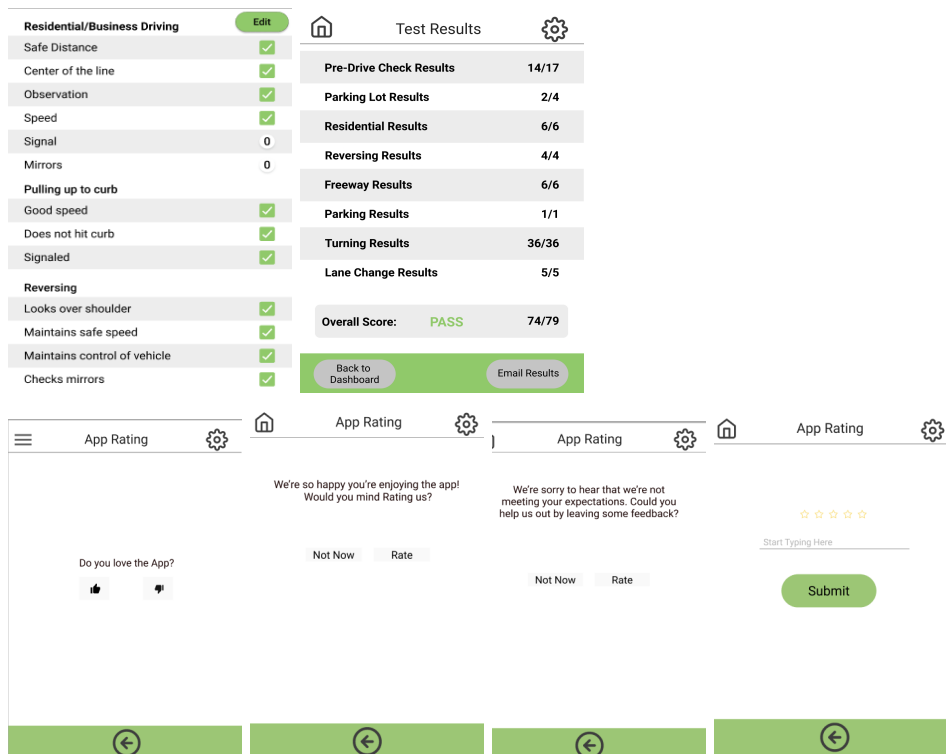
Residential/Business Driving
Edit
Safe Distance
Center of the line
Observation
Speed
Signal 0
Mirrors 0
Pulling up to curb
Good speed
Does not hit curb
Signaled
Reversing
Looks over shoulder
Maintains safe speed
Maintains control of vehicle
Checks mirrors

Test Results

| | |
|---|---|
| Pre-Drive Check Results | 14/17 |
| Parking Lot Results | 2/4 |
| Residential Results | 6/6 |
| Reversing Results | 4/4 |
| Freeway Results | 6/6 |
| Parking Results | 1/1 |
| Turning Results | 36/36 |
| Lane Change Results | 5/5 |

Overall Score: PASS 74/79

Back to Dashboard
Email Results

App Rating
Do you love the App?

App Rating
We're so happy you're enjoying the app! Would you mind Rating us?
Not Now
Rate

App Rating
We're sorry to hear that we're not meeting your expectations. Could you help us out by leaving some feedback?
Not Now
Rate

App Rating
Start Typing Here
Submit